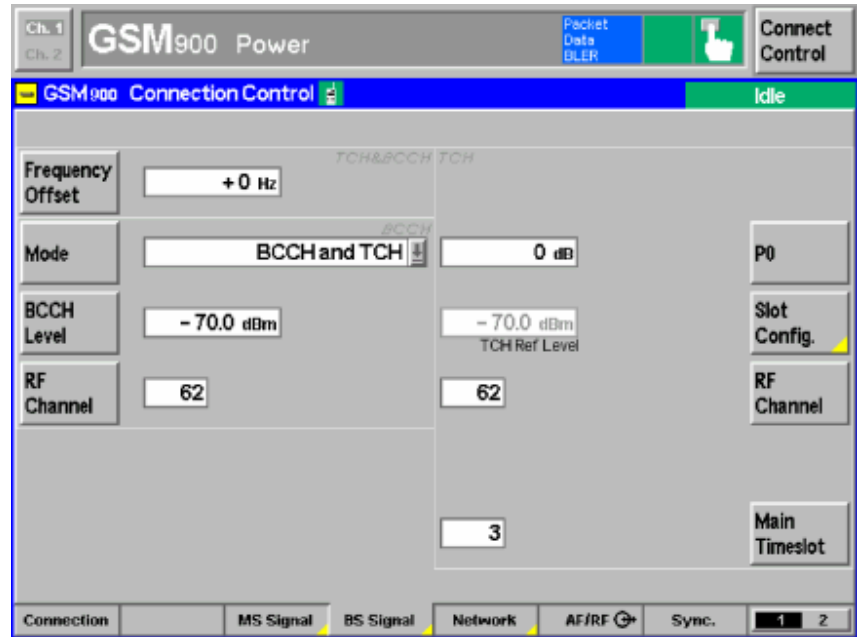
Ch. 1
Ch. 2
GSM900 Power
Packet Data BLER
Connect Control

GSM900 Connection Control
Idle

TCH&BCCH TCH
Frequency Offset
+0 Hz

BCCH
Mode
BCCH and TCH
0 dB
P0

BCCH Level
−70.0 dBm
−70.0 dBm
TCH Ref Level
Slot Config.

RF Channel
62
62
RF Channel

3
Main Timeslot

Connection
MS Signal
BS Signal
Network
AF/RF
Sync.
1
2